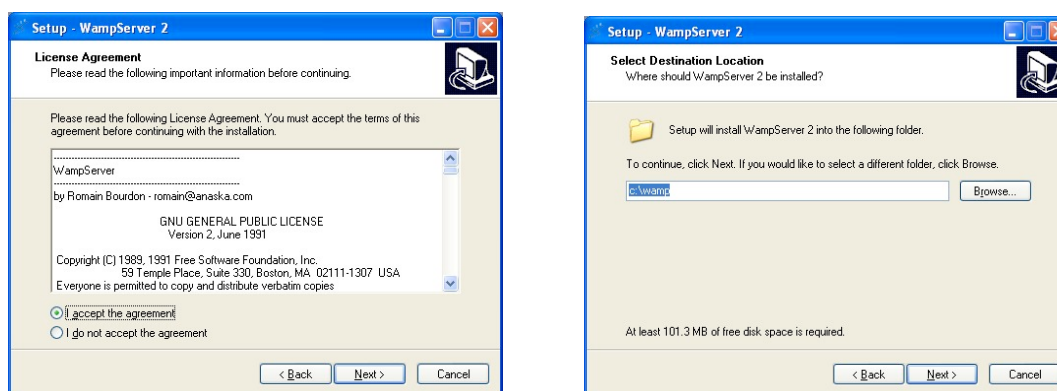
Setup - WampServer 2

License Agreement
Please read the following important information before continuing.

Please read the following License Agreement. You must accept the terms of this agreement before continuing with the installation.

WampServer

by Romain Bourdon - romain@anaska.com

GNU GENERAL PUBLIC LICENSE
Version 2, June 1991

Copyright (C) 1989, 1991 Free Software Foundation, Inc.
59 Temple Place, Suite 330, Boston, MA 02111-1307 USA
Everyone is permitted to copy and distribute verbatim copies

I accept the agreement
I do not accept the agreement

< Back Next > Cancel

Setup - WampServer 2

Select Destination Location
Where should WampServer 2 be installed?

Setup will install WampServer 2 into the following folder.

To continue, click Next. If you would like to select a different folder, click Browse.

c:\wamp

Browse...

At least 101.3 MB of free disk space is required.

< Back Next > Cancel